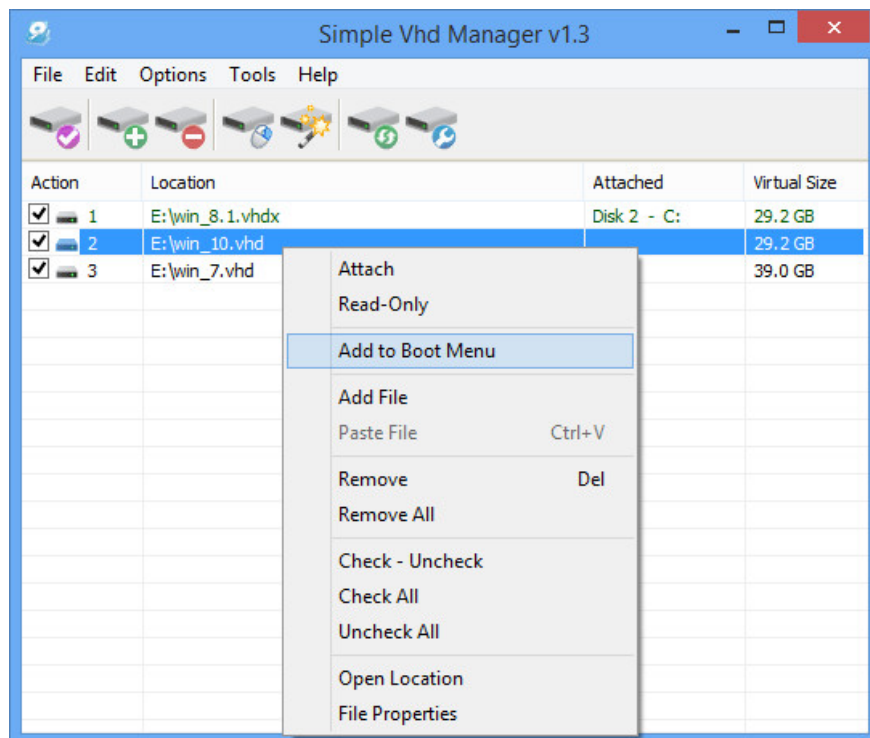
Simple Vhd Manager v1.3

File Edit Options Tools Help

| Action | Location | Attached | Virtual Size |
|---|---|---|---|
| 1 | E:\win_8.1.vhdx | Disk 2 - C: | 29.2 GB |
| 2 | E:\win_10.vhd | | 29.2 GB |
| 3 | E:\win_7.vhd | | 39.0 GB |

Attach
Read-Only

Add to Boot Menu

Add File
Paste File Ctrl+V

Remove Del
Remove All

Check - Uncheck
Check All
Uncheck All

Open Location
File Properties